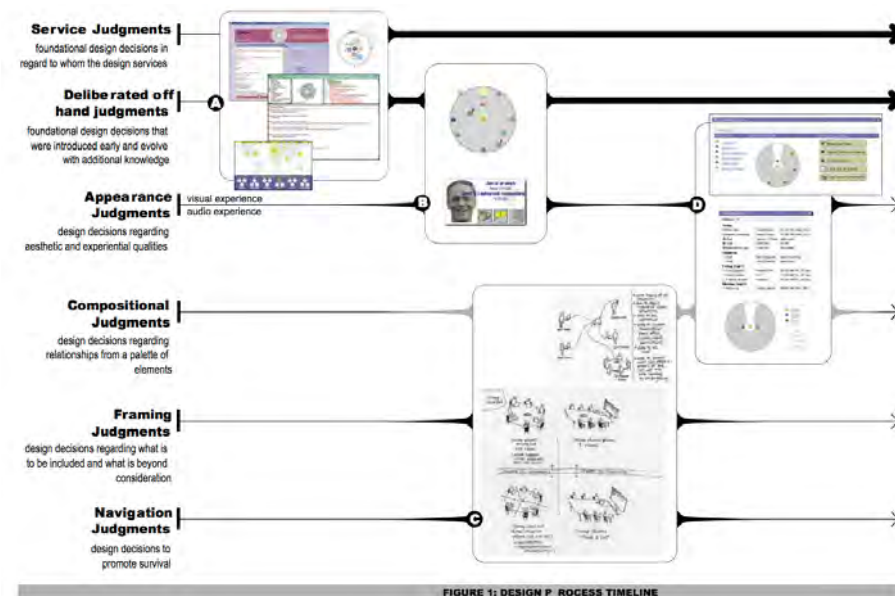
Service Judgments
foundational design decisions in regard to whom the design services

Deliberated off hand judgments
foundational design decisions that were introduced early and evolve with additional knowledge

A

Appearance Judgments
design decisions regarding aesthetic and experiential qualities

visual experience
audio experience

B

D

Compositional Judgments
design decisions regarding relationships from a palette of elements

Framing Judgments
design decisions regarding what is to be included and what is beyond consideration

Navigation Judgments
design decisions to promote survival

C

FIGURE 1: DESIGN P ROCESS TIMELINE